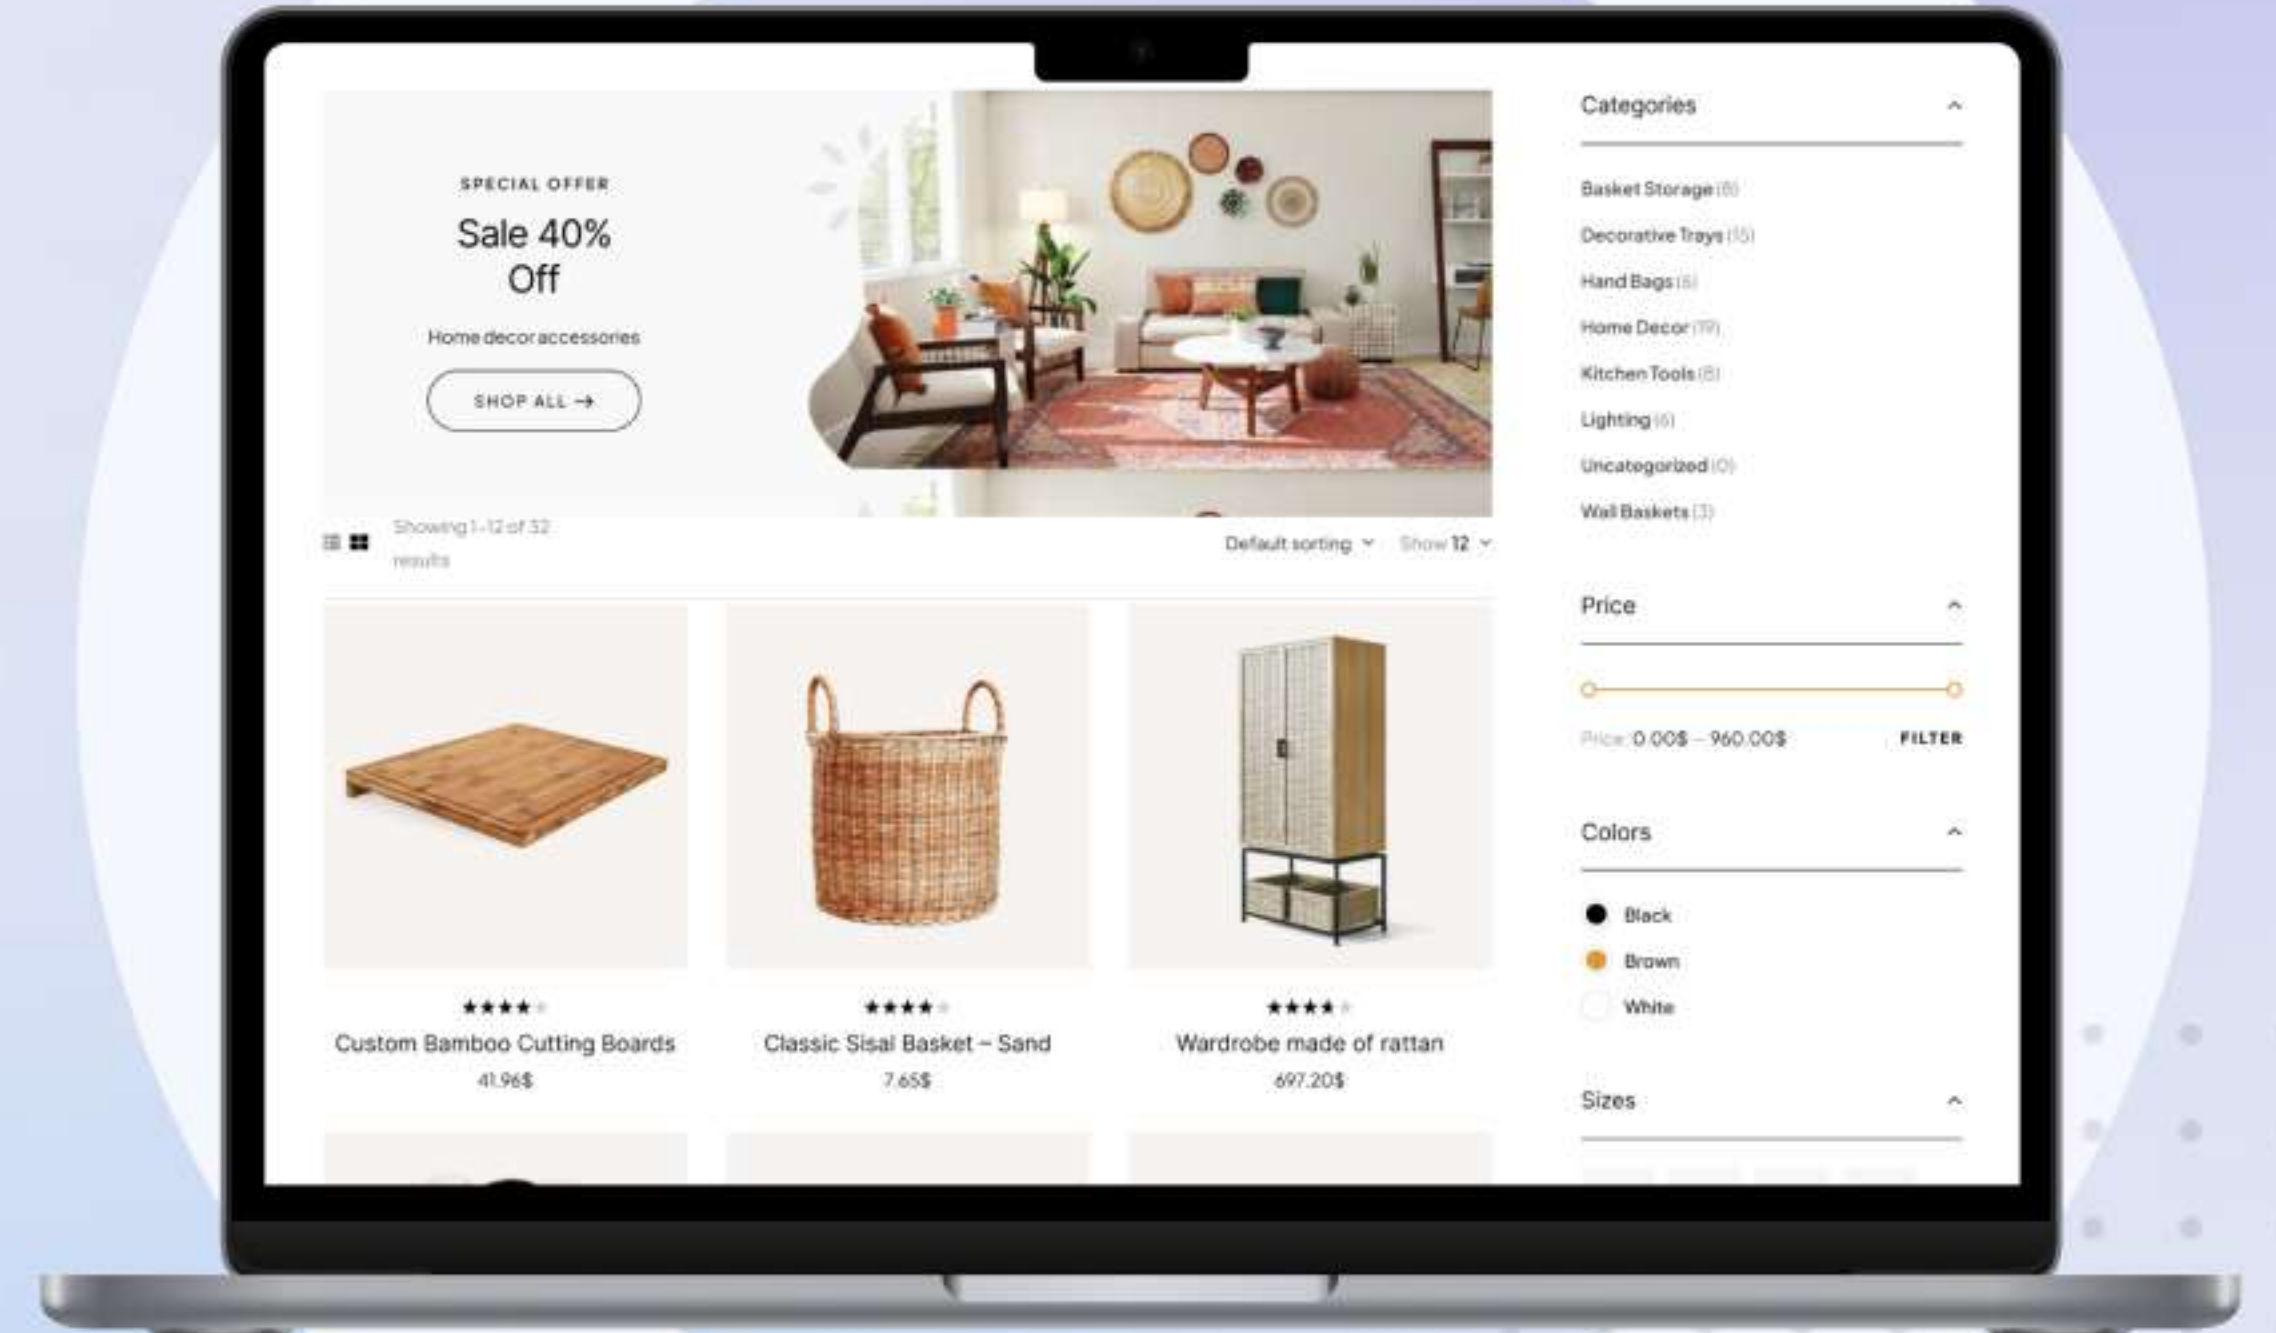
SPECIAL OFFER

Sale 40% Off

Home decor accessories

SHOP ALL →

Showing 1–12 of 32 results

Default sorting Show 12

Custom Bamboo Cutting Boards
41.96$

Classic Sisal Basket – Sand
7.65$

Wardrobe made of rattan
697.20$

Categories

Basket Storage (8)
Decorative Trays (15)
Hand Bags (6)
Home Decor (19)
Kitchen Tools (8)
Lighting (6)
Uncategorized (0)
Wall Baskets (3)

Price

Price: 0.00$ – 960.00$ FILTER

Colors

Black
Brown
White

Sizes